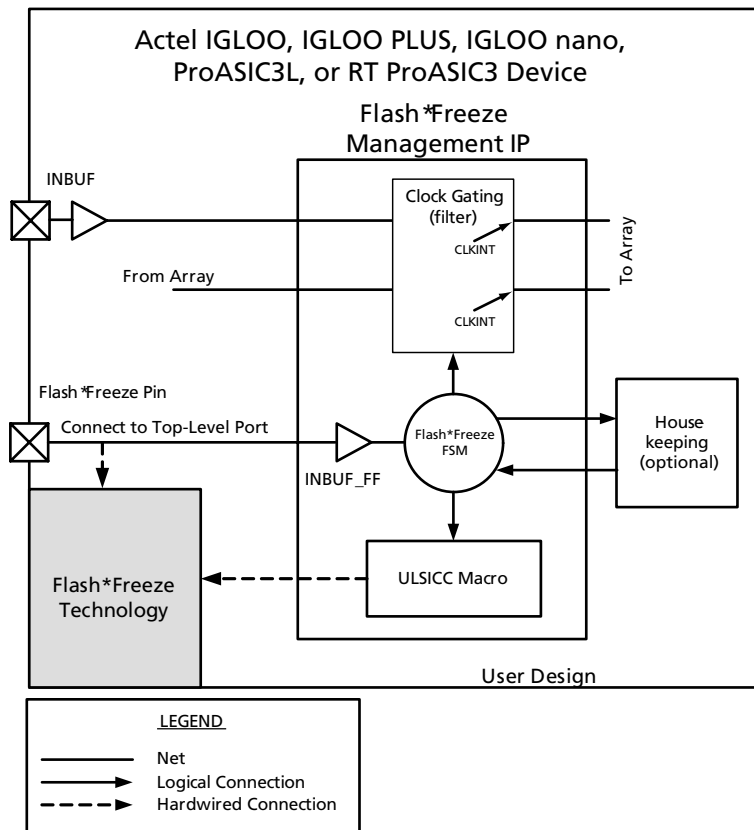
Actel IGLOO, IGLOO PLUS, IGLOO nano, ProASIC3L, or RT ProASIC3 Device

Flash*Freeze Management IP

INBUF

Clock Gating (filter)

CLKINT

To Array

From Array

CLKINT

Flash*Freeze Pin

Connect to Top-Level Port

Flash*Freeze FSM

House keeping (optional)

INBUF_FF

Flash*Freeze Technology

ULSICC Macro

User Design

LEGEND

Net

Logical Connection

Hardwired Connection